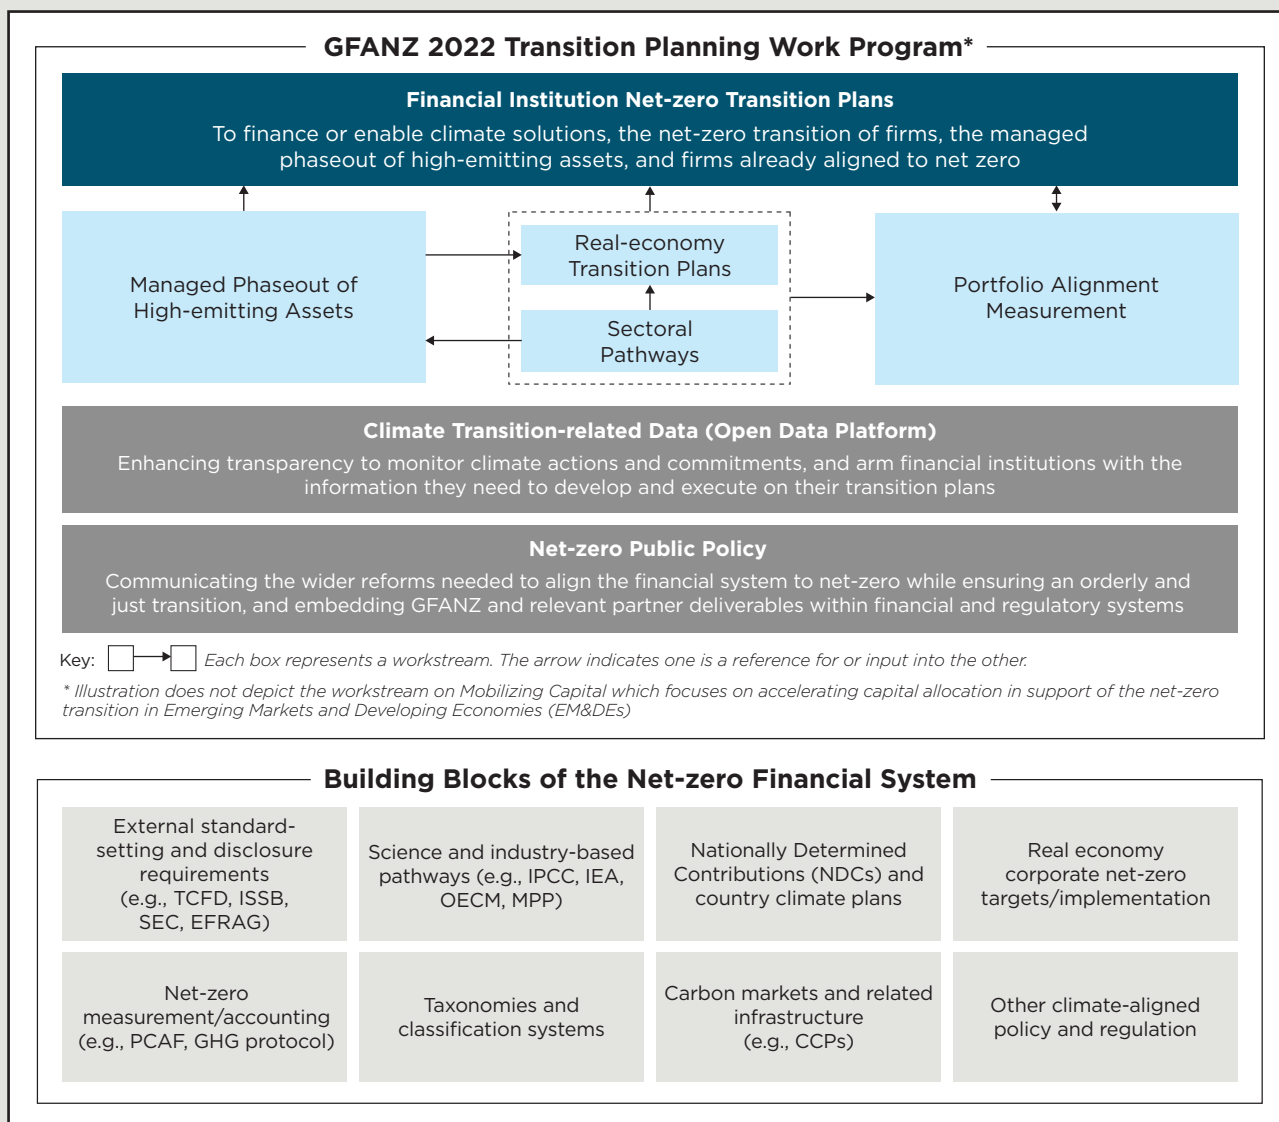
GFANZ 2022 Transition Planning Work Program*

Financial Institution Net-zero Transition Plans

To finance or enable climate solutions, the net-zero transition of firms, the managed phaseout of high-emitting assets, and firms already aligned to net zero

Managed Phaseout of High-emitting Assets

Real-economy Transition Plans

Sectoral Pathways

Portfolio Alignment Measurement

Climate Transition-related Data (Open Data Platform)

Enhancing transparency to monitor climate actions and commitments, and arm financial institutions with the information they need to develop and execute on their transition plans

Net-zero Public Policy

Communicating the wider reforms needed to align the financial system to net-zero while ensuring an orderly and just transition, and embedding GFANZ and relevant partner deliverables within financial and regulatory systems

Key: Each box represents a workstream. The arrow indicates one is a reference for or input into the other.

* Illustration does not depict the workstream on Mobilizing Capital which focuses on accelerating capital allocation in support of the net-zero transition in Emerging Markets and Developing Economies (EM&DEs)

Building Blocks of the Net-zero Financial System

| External standard-setting and disclosure requirements (e.g., TCFD, ISSB, SEC, EFRAG) | Science and industry-based pathways (e.g., IPCC, IEA, OECM, MPP) | Nationally Determined Contributions (NDCs) and country climate plans | Real economy corporate net-zero targets/implementation |
|---|---|---|---|
| Net-zero measurement/accounting (e.g., PCAF, GHG protocol) | Taxonomies and classification systems | Carbon markets and related infrastructure (e.g., CCPs) | Other climate-aligned policy and regulation |